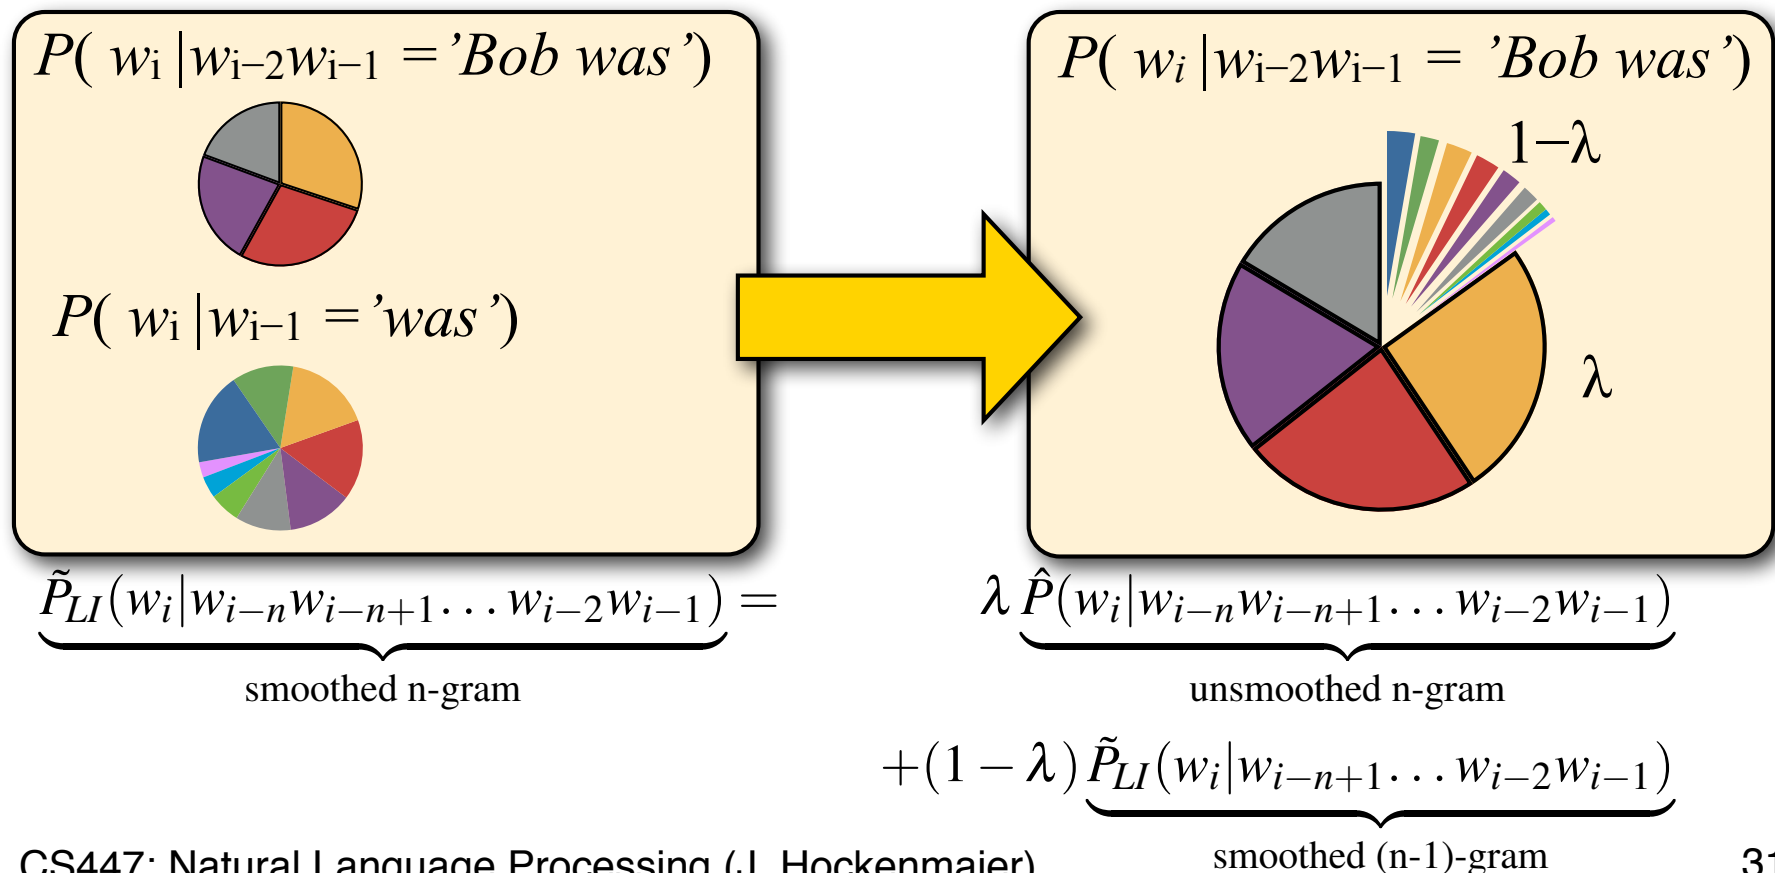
$P(w_i | w_{i-2}w_{i-1} = \text{'Bob was'})$

$P(w_i | w_{i-1} = \text{'was'})$

$P(w_i | w_{i-2}w_{i-1} = \text{'Bob was'})$

$1-\lambda$

$\lambda$

$\underbrace{\tilde{P}_{LI}(w_i|w_{i-n}w_{i-n+1}\ldots w_{i-2}w_{i-1})}_{\text{smoothed n-gram}} = \lambda \underbrace{\hat{P}(w_i|w_{i-n}w_{i-n+1}\ldots w_{i-2}w_{i-1})}_{\text{unsmoothed n-gram}}$

$+(1-\lambda)\underbrace{\tilde{P}_{LI}(w_i|w_{i-n+1}\ldots w_{i-2}w_{i-1})}_{\text{smoothed (n-1)-gram}}$

CS447: Natural Language Processing (J. Hockenmaier)

31